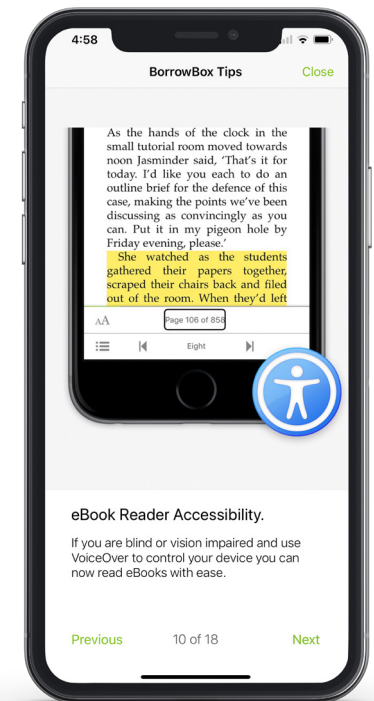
4:58

BorrowBox Tips

Close

As the hands of the clock in the small tutorial room moved towards noon Jasminder said, 'That's it for today. I'd like you each to do an outline brief for the defence of this case, making the points we've been discussing as convincingly as you can. Put it in my pigeon hole by Friday evening, please.'

She watched as the students gathered their papers together, scraped their chairs back and filed out of the room. When they'd left

AA

Page 106 of 858

Eight

eBook Reader Accessibility.

If you are blind or vision impaired and use VoiceOver to control your device you can now read eBooks with ease.

Previous

10 of 18

Next